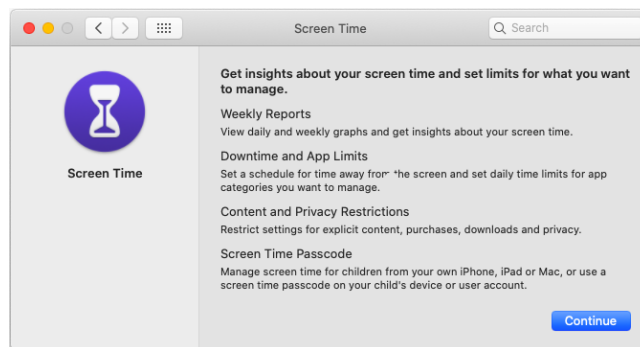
Screen Time

Search

Screen Time

Get insights about your screen time and set limits for what you want to manage.

Weekly Reports
View daily and weekly graphs and get insights about your screen time.

Downtime and App Limits
Set a schedule for time away from the screen and set daily time limits for app categories you want to manage.

Content and Privacy Restrictions
Restrict settings for explicit content, purchases, downloads and privacy.

Screen Time Passcode
Manage screen time for children from your own iPhone, iPad or Mac, or use a screen time passcode on your child's device or user account.

Continue